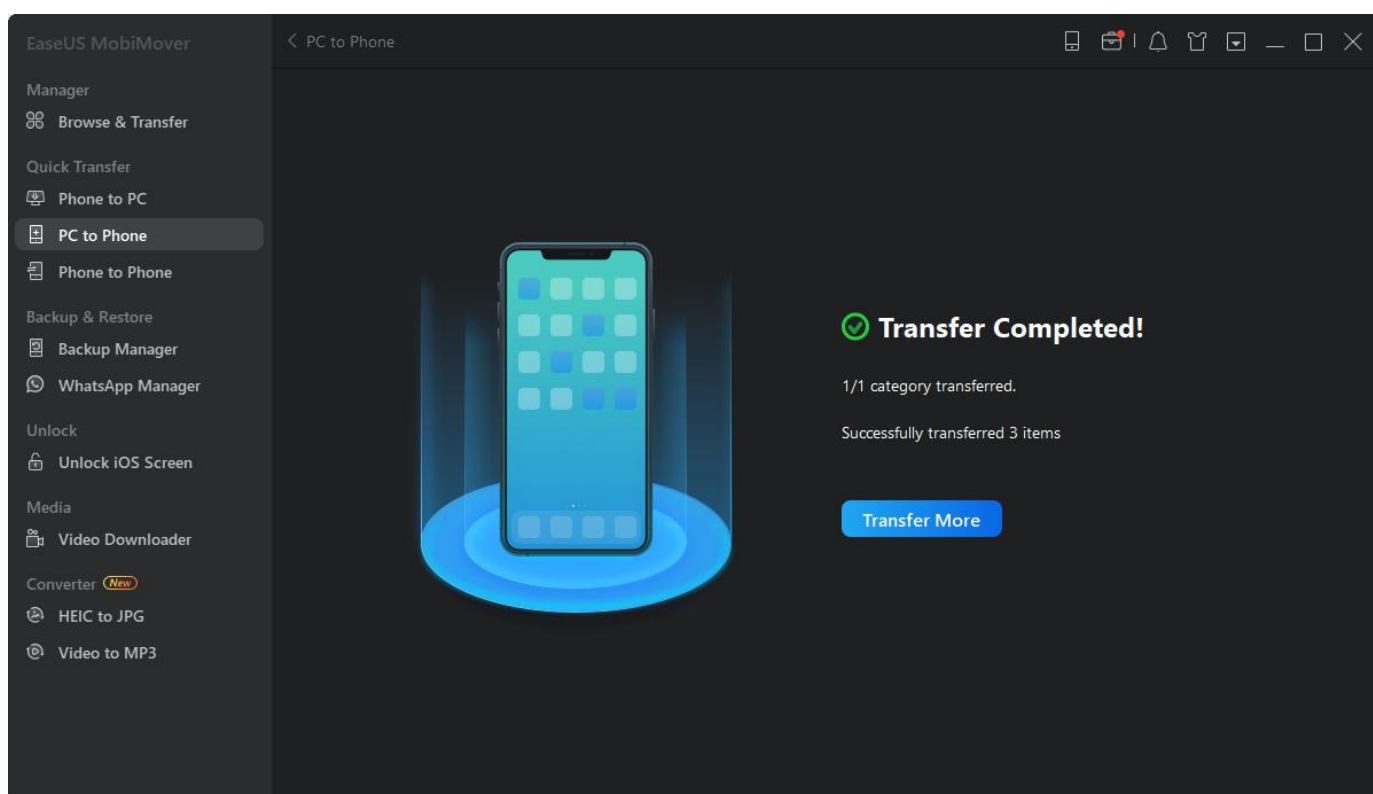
EaseUS MobiMover

Manager
Browse & Transfer

Quick Transfer
Phone to PC
PC to Phone
Phone to Phone

Backup & Restore
Backup Manager
WhatsApp Manager

Unlock
Unlock iOS Screen

Media
Video Downloader

Converter New
HEIC to JPG
Video to MP3

< PC to Phone

Transfer Completed!

1/1 category transferred.

Successfully transferred 3 items

Transfer More